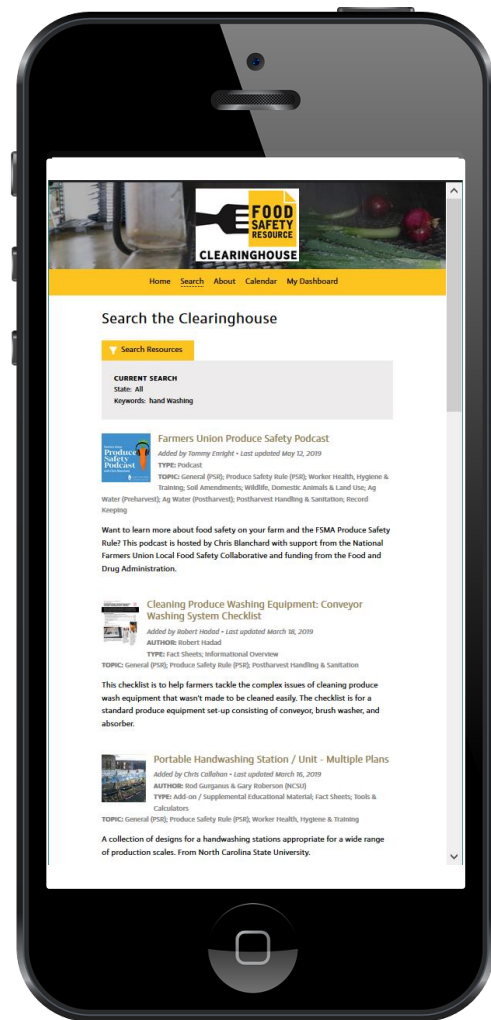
FOOD SAFETY RESOURCE
CLEARINGHOUSE

Home Search About Calendar My Dashboard

Search the Clearinghouse

Search Resources

CURRENT SEARCH
State: All
Keywords: hand Washing

Produce Safety Podcast

Farmers Union Produce Safety Podcast
Added by Tommy Enright • Last updated May 12, 2019
TYPE: Podcast
TOPIC: General (PSR); Produce Safety Rule (PSR); Worker Health, Hygiene & Training; Soil Amendments; Wildlife, Domestic Animals & Land Use; Ag Water (Preharvest); Ag Water (Postharvest); Postharvest Handling & Sanitation; Record Keeping

Want to learn more about food safety on your farm and the FSMA Produce Safety Rule? This podcast is hosted by Chris Blanchard with support from the National Farmers Union Local Food Safety Collaborative and funding from the Food and Drug Administration.

Cleaning Produce Washing Equipment: Conveyor Washing System Checklist
Added by Robert Hadad • Last updated March 18, 2019
AUTHOR: Robert Hadad
TYPE: Fact Sheets; Informational Overview
TOPIC: General (PSR); Produce Safety Rule (PSR); Postharvest Handling & Sanitation

This checklist is to help farmers tackle the complex issues of cleaning produce wash equipment that wasn't made to be cleaned easily. The checklist is for a standard produce equipment set-up consisting of conveyor, brush washer, and absorber.

Portable Handwashing Station / Unit - Multiple Plans
Added by Chris Callahan • Last updated March 16, 2019
AUTHOR: Rod Gurganus & Gary Roberson (NCSU)
TYPE: Add-on / Supplemental Educational Material; Fact Sheets; Tools & Calculators
TOPIC: General (PSR); Produce Safety Rule (PSR); Worker Health, Hygiene & Training

A collection of designs for a handwashing stations appropriate for a wide range of production scales. From North Carolina State University.